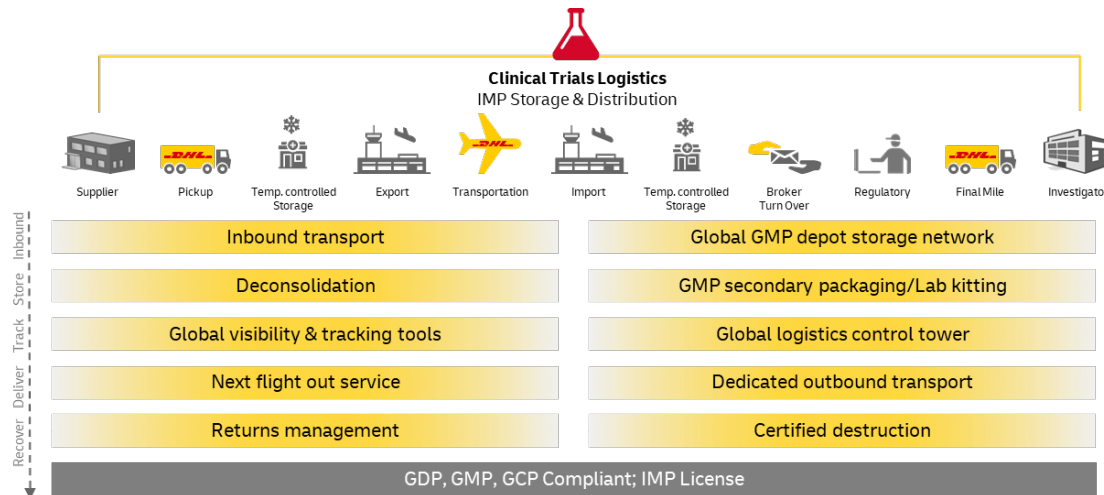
Clinical Trials Logistics
IMP Storage & Distribution

Supplier
DHL
Pickup
Temp. controlled Storage
Export
DHL
Transportation
Import
Temp. controlled Storage
Broker Turn Over
Regulatory
DHL
Final Mile
Investigato

Inbound
Store
Track
Deliver
Recover

| Inbound transport | Global GMP depot storage network |
|---|---|
| Deconsolidation | GMP secondary packaging/Lab kitting |
| Global visibility & tracking tools | Global logistics control tower |
| Next flight out service | Dedicated outbound transport |
| Returns management | Certified destruction |

GDP, GMP, GCP Compliant; IMP License